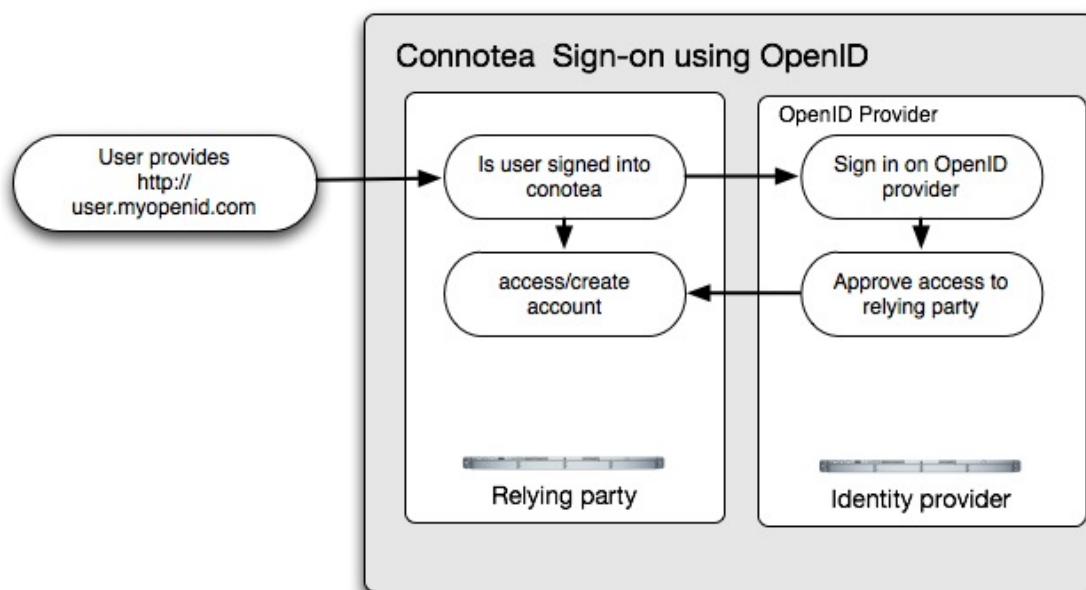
Connotea Sign-on using OpenID

User provides http:// user.myopenid.com

Is user signed into conotea

access/create account

Relying party

OpenID Provider

Sign in on OpenID provider

Approve access to relying party

Identity provider